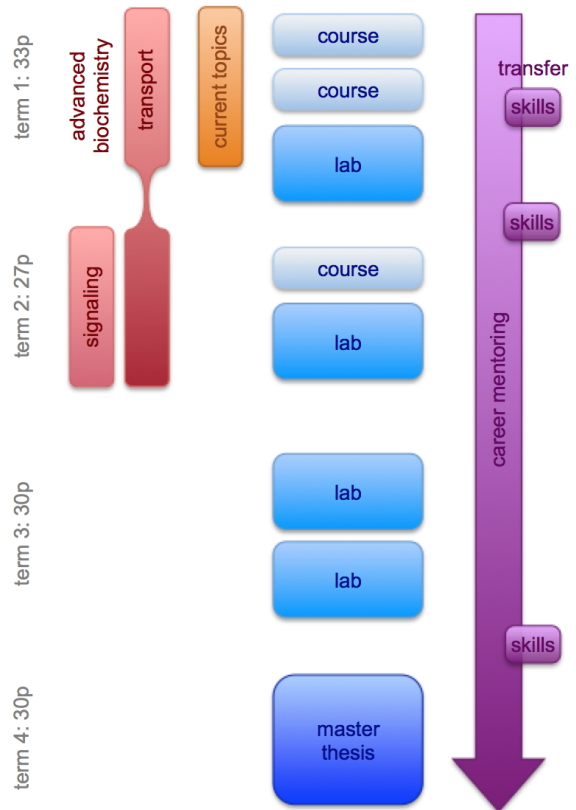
term 1: 33p

advanced biochemistry

transport

current topics

course

course

lab

transfer

skills

skills

term 2: 27p

signaling

course

lab

career mentoring

term 3: 30p

lab

lab

skills

term 4: 30p

master thesis